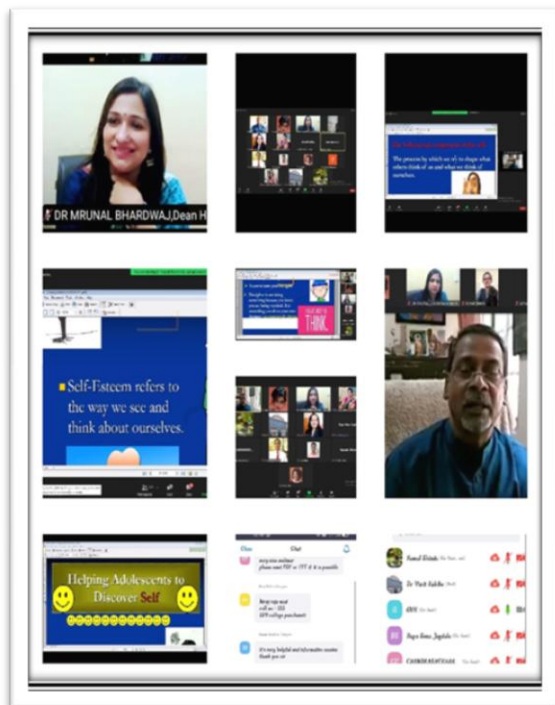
DR MRUNAL BHARDWAJ,Dean H

The process by which we rely to shape what others think of us and what we think of ourselves.

THINK

Self-Esteem refers to the way we see and think about ourselves.

Helping Adolescents to Discover Self

Chat

It's very helpful and informative session thank you sir

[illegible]